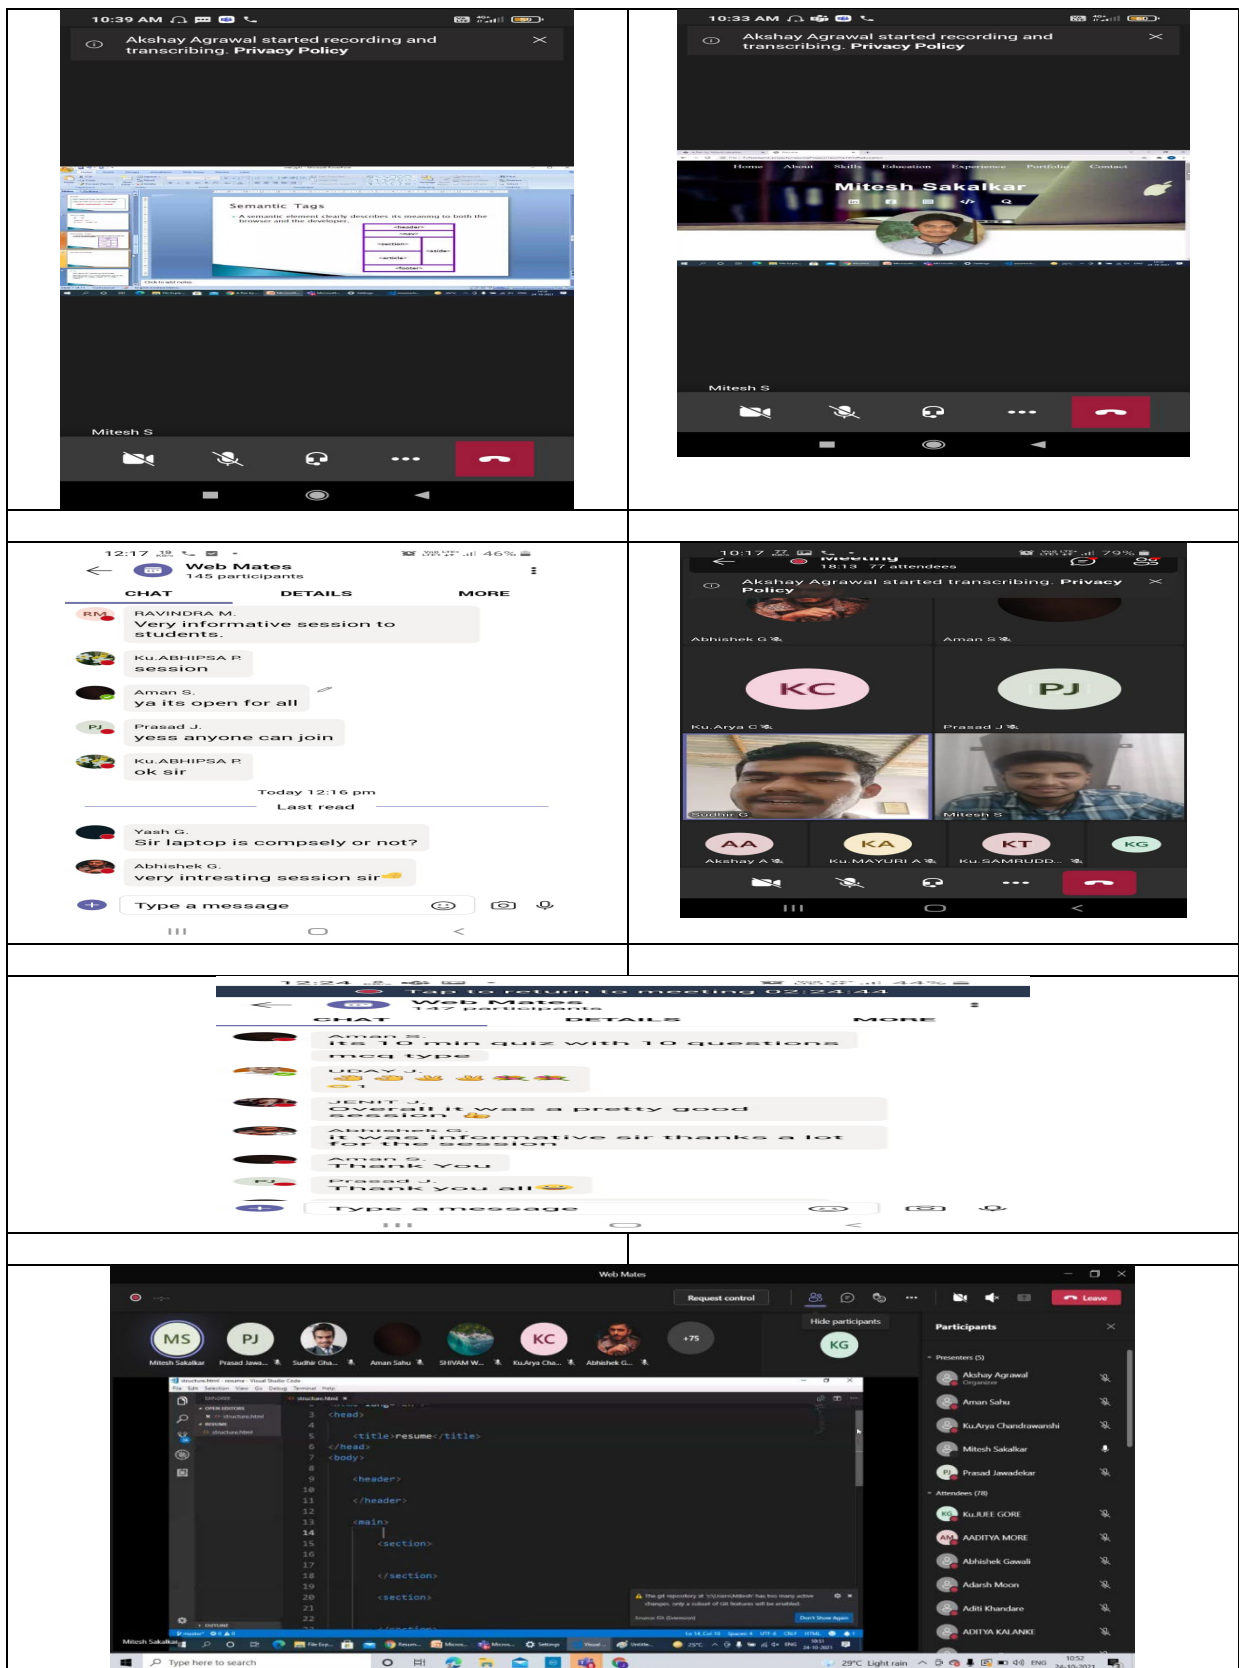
10:39 AM

Akshay Agrawal started recording and transcribing. Privacy Policy

Semantic Tags

A semantic element clearly describes its meaning to both the browser and the developer.

<header>
<nav>
<section>
<aside>
<article>
<footer>

Mitesh S

10:33 AM

Akshay Agrawal started recording and transcribing. Privacy Policy

Home About Skills Education Experience Portfolio Contact

Mitesh Sakalkar

Mitesh S

12:17

46%

Web Mates
145 participants

CHAT DETAILS MORE

RM RAVINDRA M.
Very informative session to students.

Ku.ABHIPSA P.
session

Aman S.
ya its open for all

PJ Prasad J.
yess anyone can join

Ku.ABHIPSA P.
ok sir

Today 12:16 pm
Last read

Yash G.
Sir laptop is compsely or not?

Abhishek G.
very intresting session sir

Type a message

10:17

79%

18:13 77 attendees

Akshay Agrawal started transcribing. Privacy Policy

Abhishek G

Aman S

KC
Ku.Arya C

PJ
Prasad J

Sudhir G

Mitesh S

AA
Akshay A

KA
Ku.MAYURI A

KT
Ku.SAMRUDD...

KG

12:24

44%

Tap to return to meeting 02:24:44

Web Mates
147 participants

CHAT DETAILS MORE

Aman S.
its 10 min quiz with 10 questions
mcq type

UDAY J.

JENIT J.
Overall it was a pretty good session

Abhishek G.
it was informative sir thanks a lot for the session

Aman S.
Thank You

PJ Prasad J.
Thank you all

Type a message

Web Mates

Request control

Leave

MS Mitesh Sakalkar
PJ Prasad Jawa...
Sudhir Gha...
Aman Sahu
SHIVAM W...
KC Ku.Arya Cha...
Abhishek G...
+75

Hide participants

KG

Participants

Presenters (5)
Akshay Agrawal
Organizer
Aman Sahu
Ku.Arya Chandrawanshi
Mitesh Sakalkar
PJ Prasad Jawadekar

Attendees (78)
KG Ku.JUEE GORE
AM AADITYA MORE
Abhishek Gawali
Adarsh Moon
Aditi Khandare
ADITYA KALANKE

structure.html - resume - Visual Studio Code

3 <head>
4
5 <title>resume</title>
6 </head>
7 <body>
8
9 <header>
10
11 </header>
12
13 <main>
14
15 <section>
16
17
18 </section>
19
20 <section>
21
22

Mitesh Sakalkar

Type here to search

29°C Light rain ENG 10:52 24-10-2021